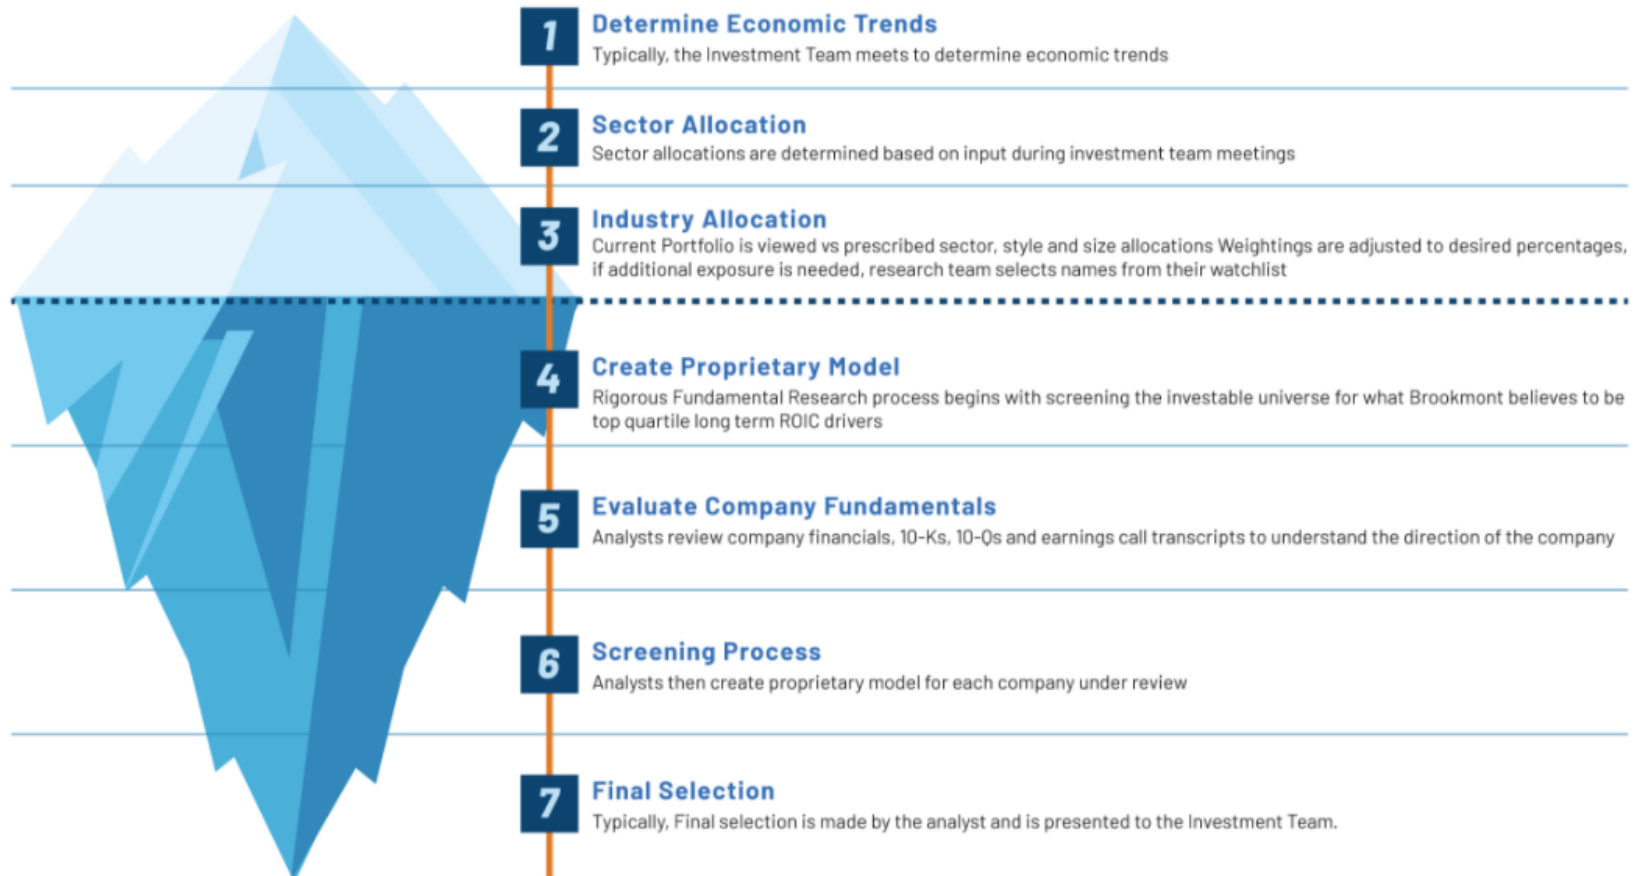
1
Determine Economic Trends
Typically, the Investment Team meets to determine economic trends

2
Sector Allocation
Sector allocations are determined based on input during investment team meetings

3
Industry Allocation
Current Portfolio is viewed vs prescribed sector, style and size allocations Weightings are adjusted to desired percentages, if additional exposure is needed, research team selects names from their watchlist

4
Create Proprietary Model
Rigorous Fundamental Research process begins with screening the investable universe for what Brookmont believes to be top quartile long term ROIC drivers

5
Evaluate Company Fundamentals
Analysts review company financials, 10-Ks, 10-Qs and earnings call transcripts to understand the direction of the company

6
Screening Process
Analysts then create proprietary model for each company under review

7
Final Selection
Typically, Final selection is made by the analyst and is presented to the Investment Team.